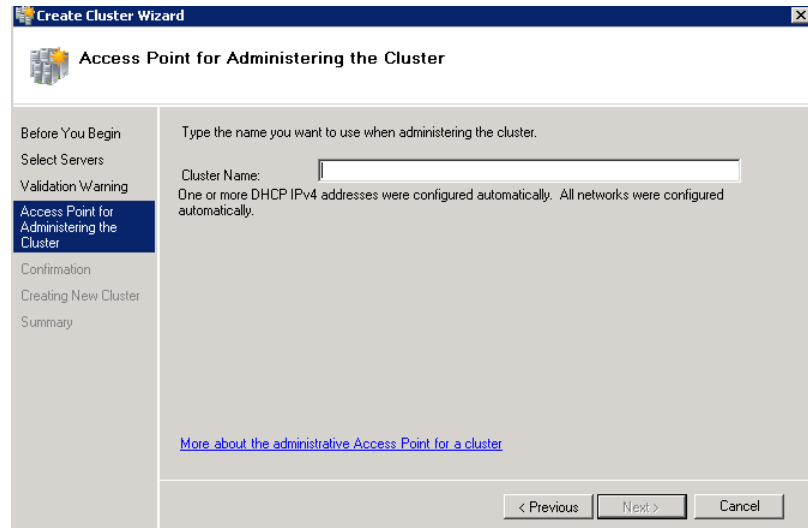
Create Cluster Wizard

Access Point for Administering the Cluster

Before You Begin
Select Servers
Validation Warning
Access Point for Administering the Cluster
Confirmation
Creating New Cluster
Summary

Type the name you want to use when administering the cluster.

Cluster Name:
One or more DHCP IPv4 addresses were configured automatically. All networks were configured automatically.

More about the administrative Access Point for a cluster

< Previous
Next >
Cancel